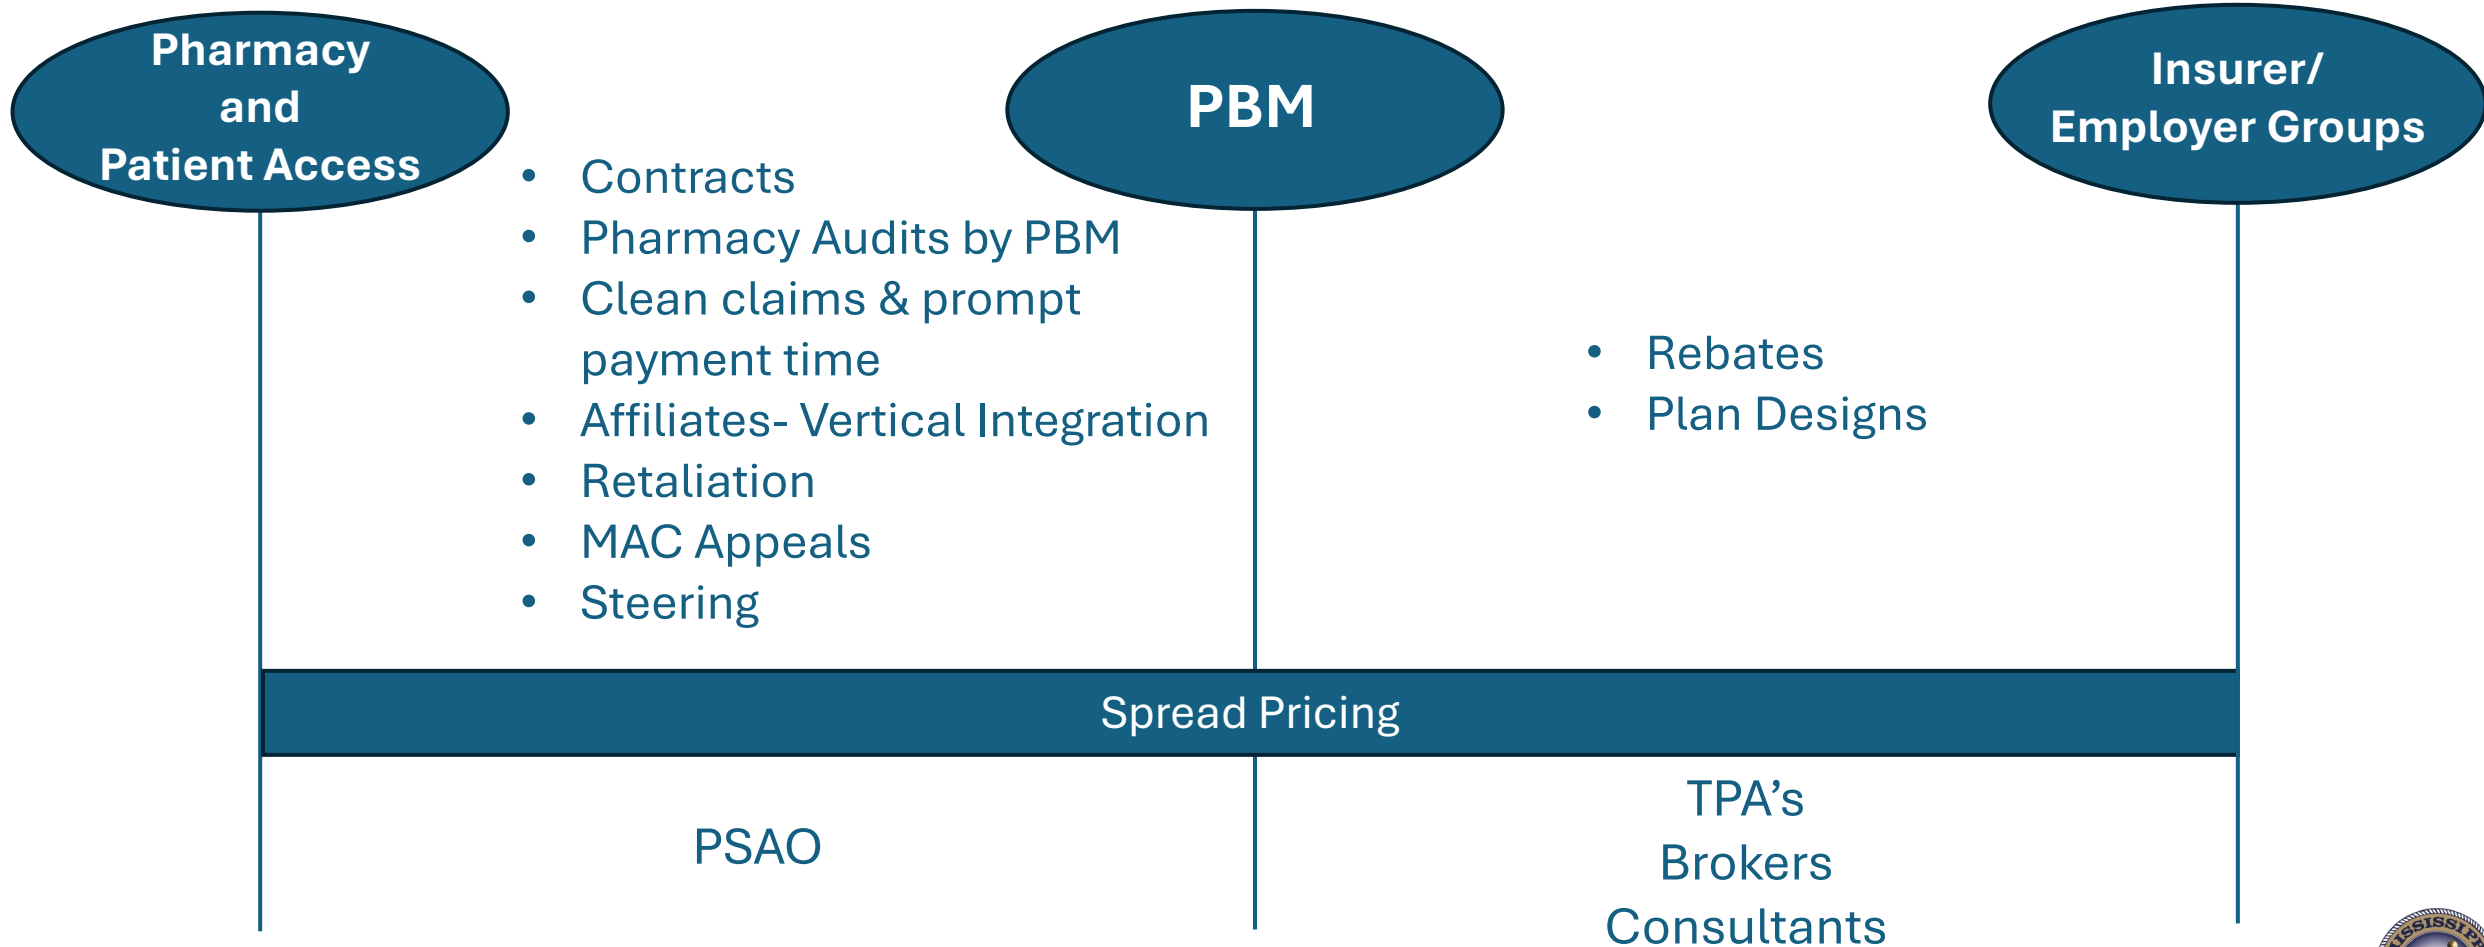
Pharmacy and Patient Access

PBM

Insurer/ Employer Groups

- Contracts
- Pharmacy Audits by PBM
- Clean claims & prompt payment time
- Affiliates- Vertical Integration
- Retaliation
- MAC Appeals
- Steering

- Rebates
- Plan Designs

Spread Pricing

PSAO

TPA's
Brokers
Consultants

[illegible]SSISSIP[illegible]